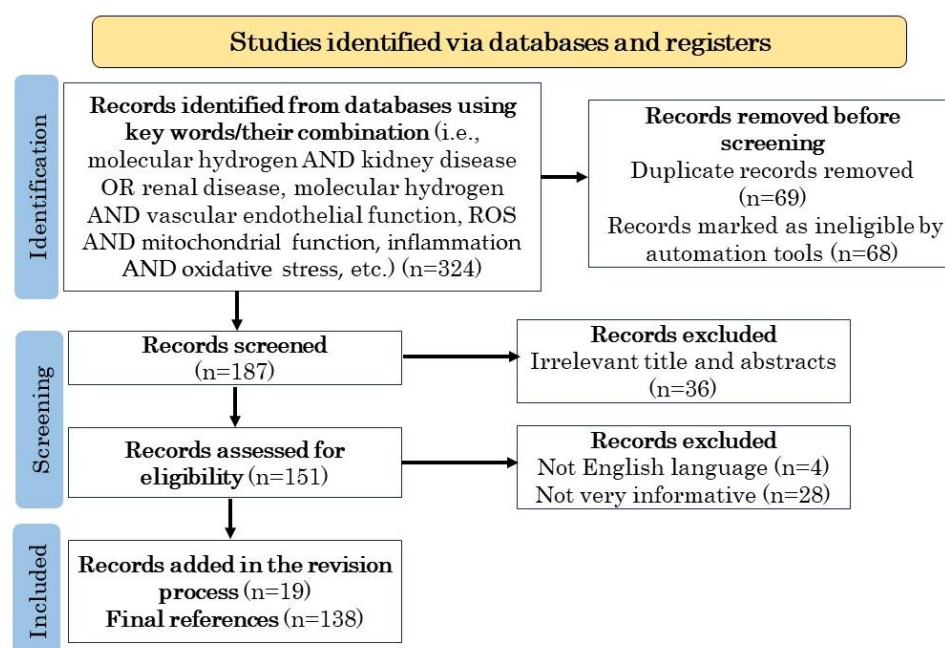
Studies identified via databases and registers

Identification

Records identified from databases using key words/their combination (i.e., molecular hydrogen AND kidney disease OR renal disease, molecular hydrogen AND vascular endothelial function, ROS AND mitochondrial function, inflammation AND oxidative stress, etc.) (n=324)

Records removed before screening
Duplicate records removed (n=69)
Records marked as ineligible by automation tools (n=68)

Screening

Records screened (n=187)

Records excluded
Irrelevant title and abstracts (n=36)

Records assessed for eligibility (n=151)

Records excluded
Not English language (n=4)
Not very informative (n=28)

Included

Records added in the revision process (n=19)
Final references (n=138)